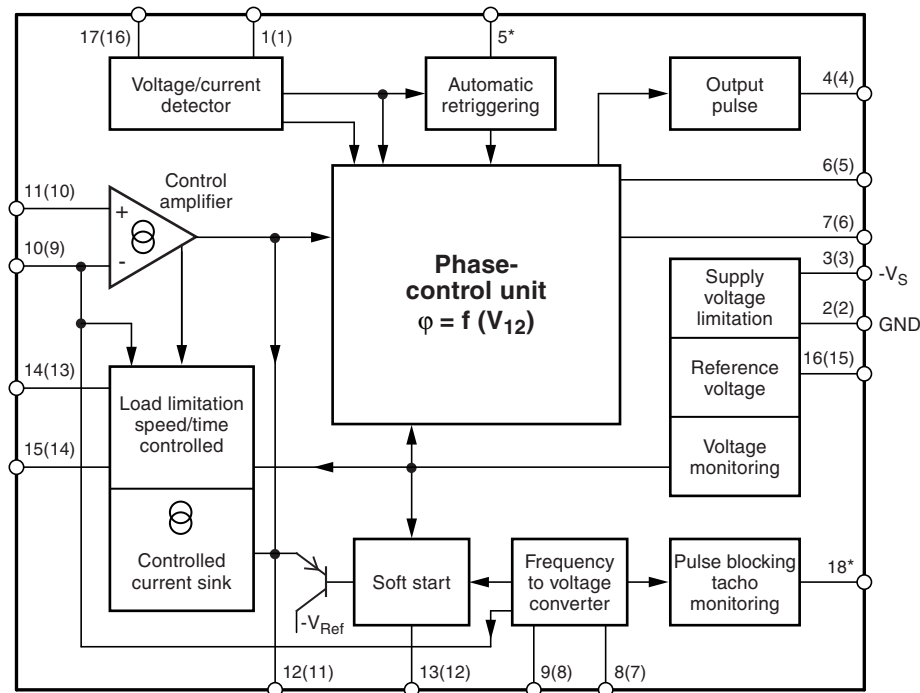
17(16)

1(1)

5*

Voltage/current detector

Automatic retriggering

Output pulse

4(4)

6(5)

7(6)

11(10)

Control amplifier

+

-

10(9)

Phase-control unit $\varphi = f (V_{12})$

Supply voltage limitation

3(3)

$-V_S$

2(2)

GND

Reference voltage

16(15)

Voltage monitoring

14(13)

Load limitation speed/time controlled

15(14)

Controlled current sink

$-V_{Ref}$

Soft start

Frequency to voltage converter

Pulse blocking tacho monitoring

18*

12(11)

13(12)

9(8)

8(7)